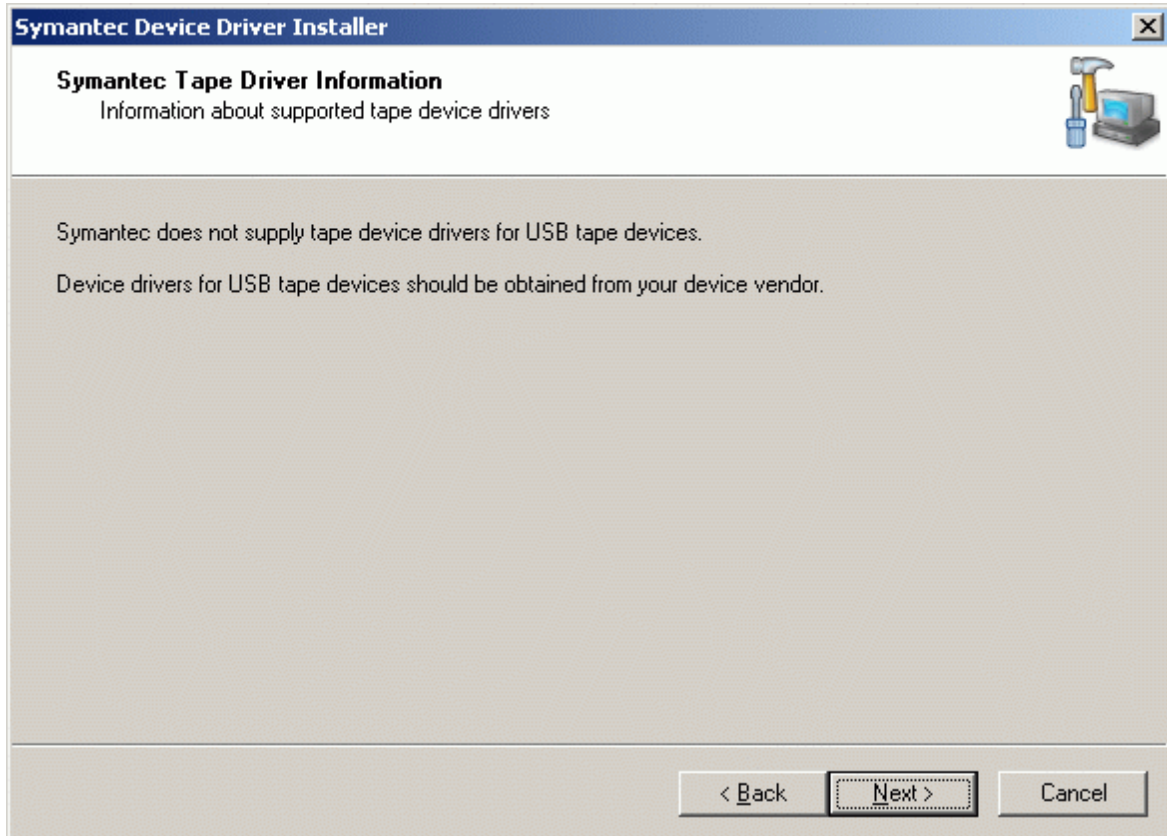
Symantec Device Driver Installer

Symantec Tape Driver Information
Information about supported tape device drivers

Symantec does not supply tape device drivers for USB tape devices.

Device drivers for USB tape devices should be obtained from your device vendor.

< Back
Next >
Cancel